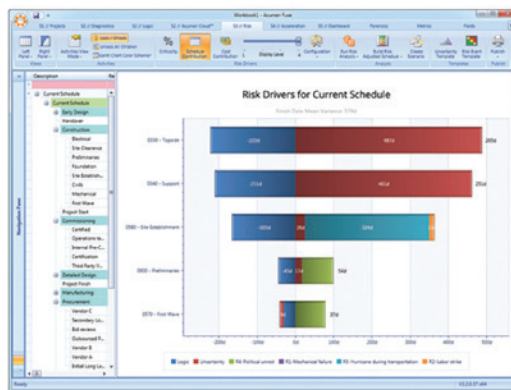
Workbook1 - Acumen Fuse

Risk Drivers for Current Schedule

Finish Date Mean Variance

Navigation Pane

Description

Current Schedule
Current Schedule
Early Design
Handover
Construction
Electrical
Site Clearance
Preliminaries
Foundation
Civils
Mechanical
First Wave
Project Start
Commissioning
Certified
Certification
Detailed Design
Project Finish
Manufacturing
Procurement
Vendor C
Bid reviews
Vendor B
Vendor A

0330 - Topside
0340 - Support
0580 - Site Establishment
0600 - Preliminaries
0570 - First Wave

205d
251d
54d
37d

Logic
Uncertainty
Political unrest
Mechanical failure
Hurricane during transportation
Labor strike

Ready